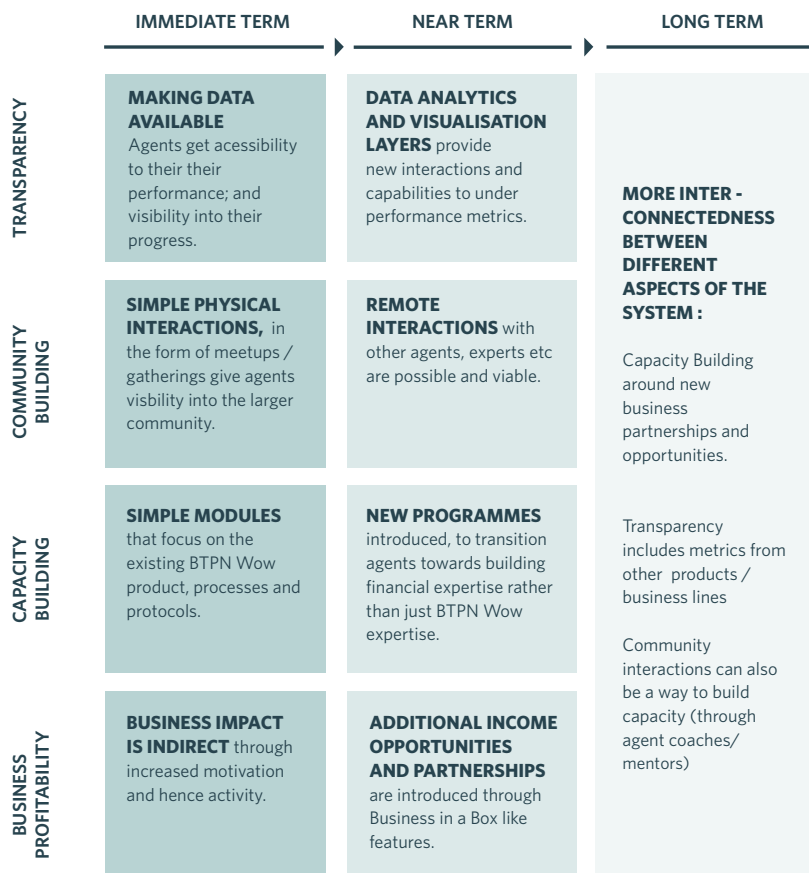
| | IMMEDIATE TERM | NEAR TERM | LONG TERM |
|---|---|---|---|
| TRANSPARENCY | **MAKING DATA AVAILABLE** Agents get acessibility to their their performance; and visibility into their progress. | **DATA ANALYTICS AND VISUALISATION LAYERS** provide new interactions and capabilities to under performance metrics. | **MORE INTER - CONNECTEDNESS BETWEEN DIFFERENT ASPECTS OF THE SYSTEM :** |
| COMMUNITY BUILDING | **SIMPLE PHYSICAL INTERACTIONS,** in the form of meetups / gatherings give agents visbility into the larger community. | **REMOTE INTERACTIONS** with other agents, experts etc are possible and viable. | Capacity Building around new business partnerships and opportunities. |
| CAPACITY BUILDING | **SIMPLE MODULES** that focus on the existing BTPN Wow product, processes and protocols. | **NEW PROGRAMMES** introduced, to transition agents towards building financial expertise rather than just BTPN Wow expertise. | Transparency includes metrics from other products / business lines |
| BUSINESS PROFITABILITY | **BUSINESS IMPACT IS INDIRECT** through increased motivation and hence activity. | **ADDITIONAL INCOME OPPORTUNITIES AND PARTNERSHIPS** are introduced through Business in a Box like features. | Community interactions can also be a way to build capacity (through agent coaches/ mentors) |